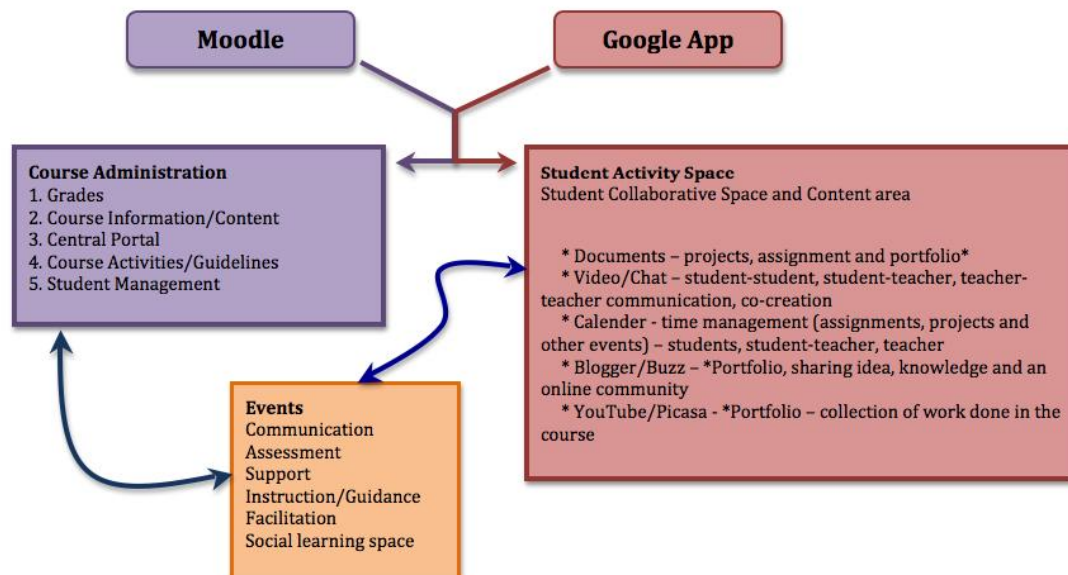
Moodle

Google App

Course Administration
1. Grades
2. Course Information/Content
3. Central Portal
4. Course Activities/Guidelines
5. Student Management

Student Activity Space
Student Collaborative Space and Content area

* Documents – projects, assignment and portfolio*
* Video/Chat – student-student, student-teacher, teacher-teacher communication, co-creation
* Calender - time management (assignments, projects and other events) – students, student-teacher, teacher
* Blogger/Buzz – *Portfolio, sharing idea, knowledge and an online community
* YouTube/Picasa - *Portfolio – collection of work done in the course

Events
Communication
Assessment
Support
Instruction/Guidance
Facilitation
Social learning space